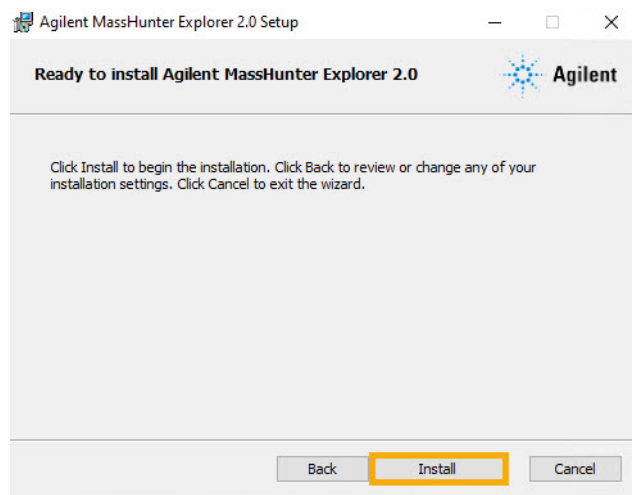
Agilent MassHunter Explorer 2.0 Setup

Ready to install Agilent MassHunter Explorer 2.0

Agilent

Click Install to begin the installation. Click Back to review or change any of your installation settings. Click Cancel to exit the wizard.

Back

Install

Cancel